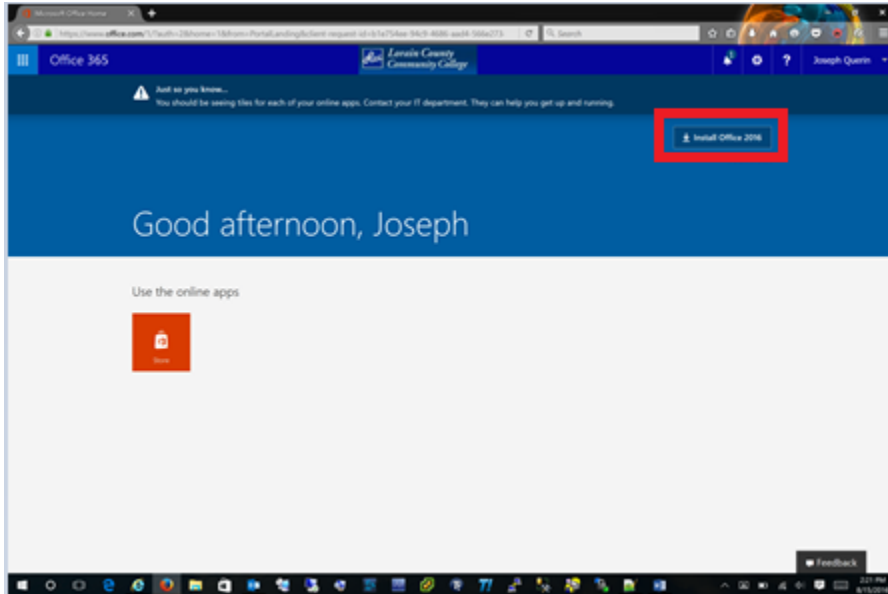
Microsoft Office Home

https://www.office.com/?auth=2&home=1&from=PortalLanding&client-request-id=b1e754ee-94c9-4686-aad4-566e273

Search

Office 365

Lorain County Community College

Joseph Querin

Just so you know...
You should be seeing tiles for each of your online apps. Contact your IT department. They can help you get up and running.

Install Office 2016

Good afternoon, Joseph

Use the online apps

Store

Feedback

2:21 PM
8/15/201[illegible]